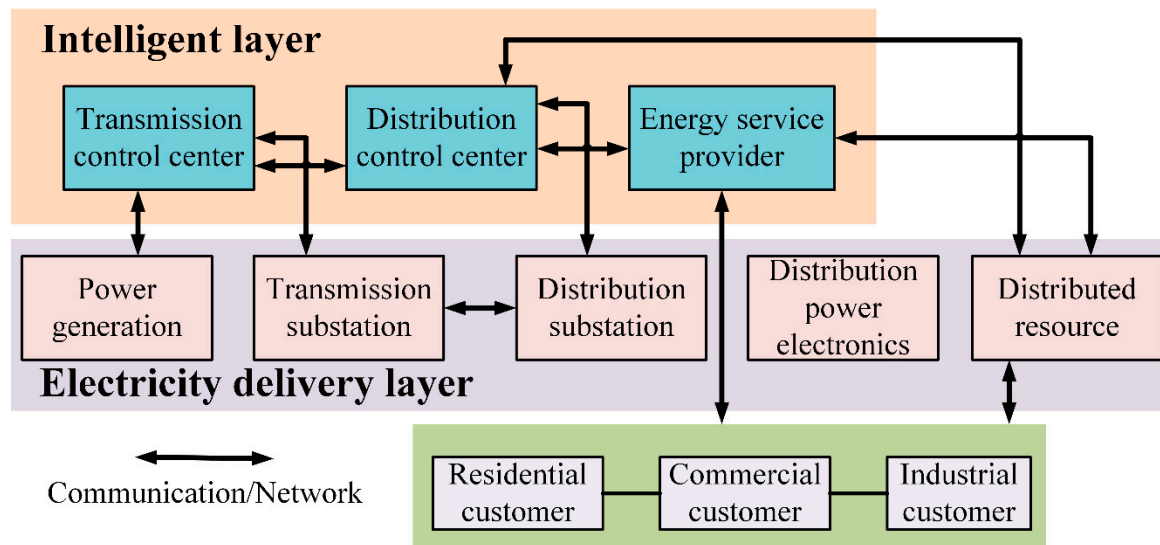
Intelligent layer

Transmission control center

Distribution control center

Energy service provider

Power generation

Transmission substation

Distribution substation

Distribution power electronics

Distributed resource

Electricity delivery layer

Communication/Network

Residential customer

Commercial customer

Industrial customer